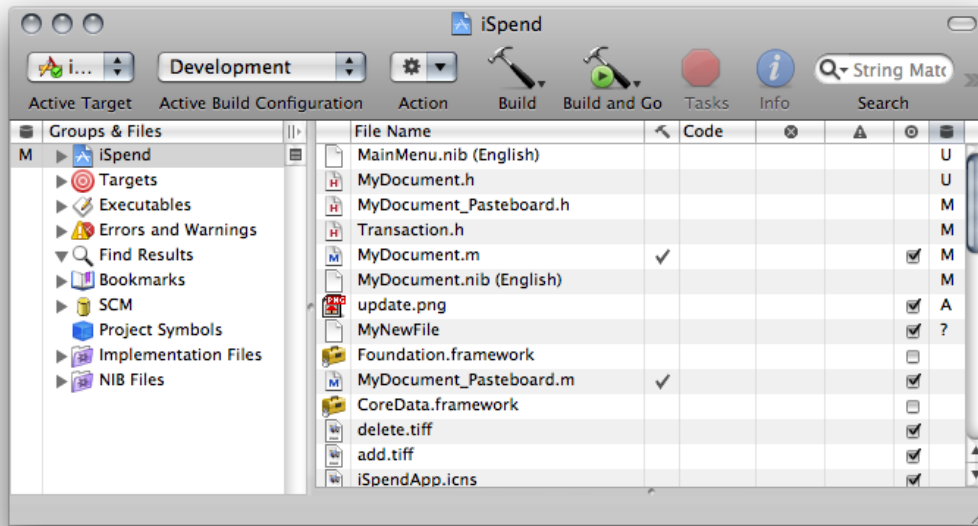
iSpend

i...
Development
Active Target
Active Build Configuration
Action
Build
Build and Go
Tasks
Info
String Matc
Search

Groups & Files
M iSpend
Targets
Executables
Errors and Warnings
Find Results
Bookmarks
SCM
Project Symbols
Implementation Files
NIB Files

| File Name | | Code | | | | |
|---|---|---|---|---|---|---|
| MainMenu.nib (English) | | | | | | U |
| MyDocument.h | | | | | | U |
| MyDocument_Pasteboard.h | | | | | | M |
| Transaction.h | | | | | | M |
| MyDocument.m | ✓ | | | | ☑ | M |
| MyDocument.nib (English) | | | | | | M |
| update.png | | | | | ☑ | A |
| MyNewFile | | | | | ☑ | ? |
| Foundation.framework | | | | | ☐ | |
| MyDocument_Pasteboard.m | ✓ | | | | ☑ | |
| CoreData.framework | | | | | ☐ | |
| delete.tiff | | | | | ☑ | |
| add.tiff | | | | | ☑ | |
| iSpendApp.icns | | | | | ☑ | |